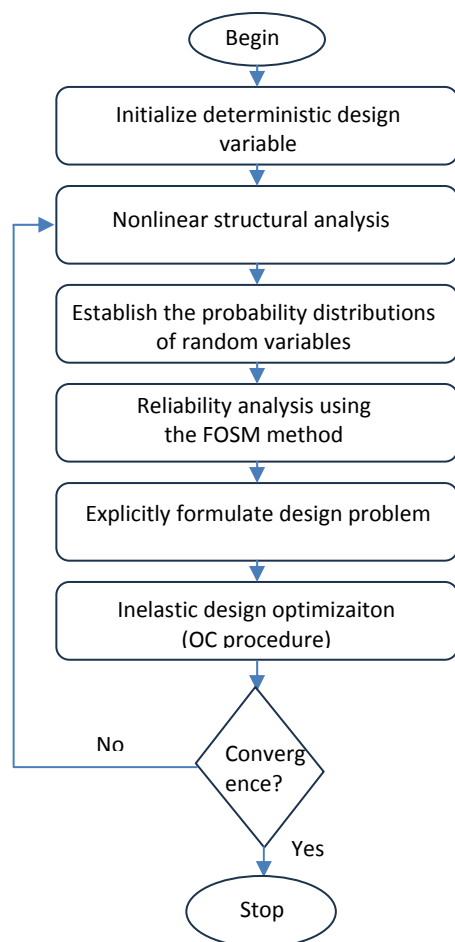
Begin

Initialize deterministic design variable

Nonlinear structural analysis

Establish the probability distributions of random variables

Reliability analysis using the FOSM method

Explicitly formulate design problem

Inelastic design optimizaiton (OC procedure)

No

Converg ence?

Yes

Stop